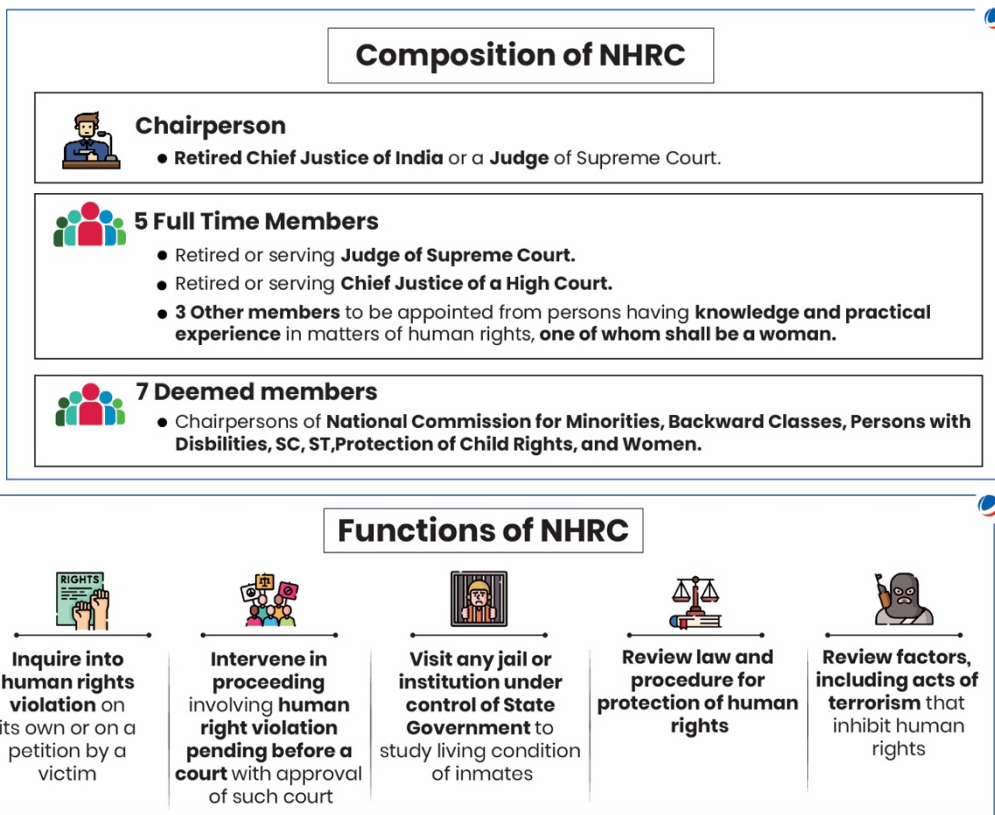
Composition of NHRC

Chairperson

- Retired Chief Justice of India or a Judge of Supreme Court.

5 Full Time Members

- Retired or serving Judge of Supreme Court.
- Retired or serving Chief Justice of a High Court.
- 3 Other members to be appointed from persons having knowledge and practical experience in matters of human rights, one of whom shall be a woman.

7 Deemed members

- Chairpersons of National Commission for Minorities, Backward Classes, Persons with Disbilities, SC, ST,Protection of Child Rights, and Women.

Functions of NHRC

RIGHTS

Inquire into human rights violation on its own or on a petition by a victim

Intervene in proceeding involving human right violation pending before a court with approval of such court

Visit any jail or institution under control of State Government to study living condition of inmates

Review law and procedure for protection of human rights

Review factors, including acts of terrorism that inhibit human rights